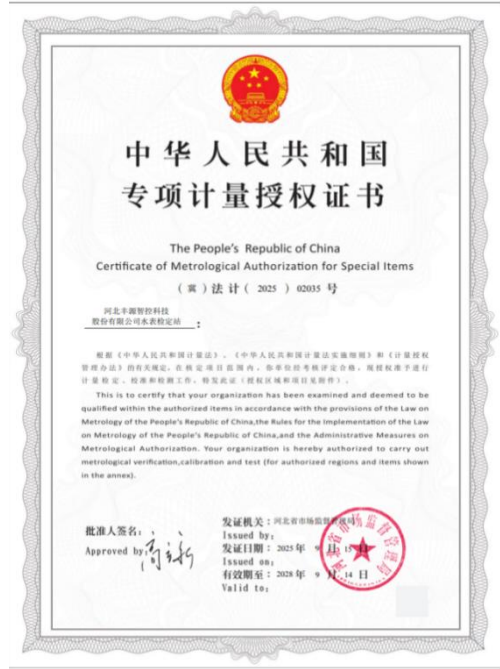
中华人民共和国
专项计量授权证书

The People's Republic of China
Certificate of Metrological Authorization for Special Items

（冀）法计（2025）02035 号

河北丰源智控科技股份有限公司水表检定站：

根据《中华人民共和国计量法》、《中华人民共和国计量法实施细则》和《计量授权管理办法》的有关规定，你单位在核定项目范围内，经考核评定合格，现授权准予进行计量检定、校准和检测工作，特发此证（授权区域和项目见附件）。

This is to certify that your organization has been examined and deemed to be qualified within the authorized items in accordance with the provisions of the Law on Metrology of the People's Republic of China,the Rules for the Implementation of the Law on Metrology of the People's Republic of China,and the Administrative Measures on Metrological Authorization. Your organization is hereby authorized to carry out metrological verification,calibration and test (for authorized regions and items shown in the annex).

批准人签名：
Approved by

发证机关：河北省市场监督管理局
Issued by：
发证日期：2025年 9 月 15 日
Issued on：
有效期至：2028年 9 月 14 日
Valid to：

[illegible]